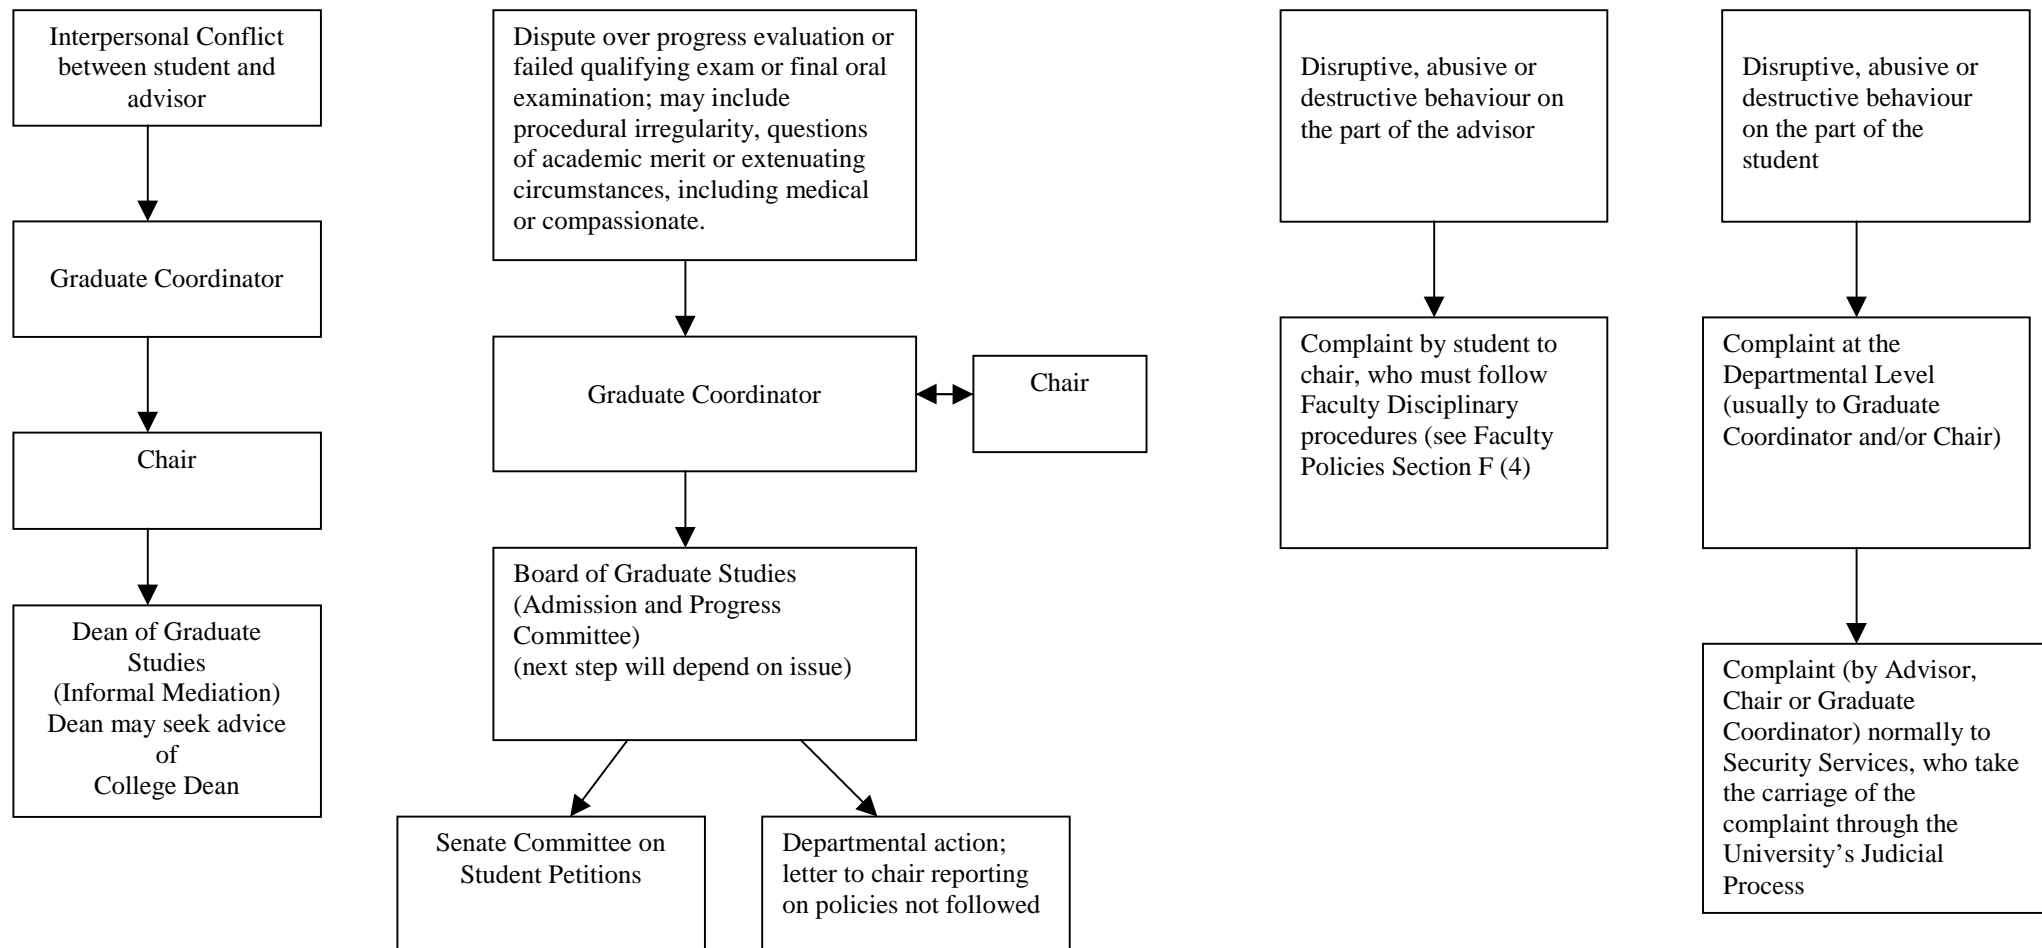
Interpersonal Conflict between student and advisor

Graduate Coordinator

Chair

Dean of Graduate Studies (Informal Mediation) Dean may seek advice of College Dean

Dispute over progress evaluation or failed qualifying exam or final oral examination; may include procedural irregularity, questions of academic merit or extenuating circumstances, including medical or compassionate.

Graduate Coordinator

Chair

Board of Graduate Studies (Admission and Progress Committee) (next step will depend on issue)

Senate Committee on Student Petitions

Departmental action; letter to chair reporting on policies not followed

Disruptive, abusive or destructive behaviour on the part of the advisor

Complaint by student to chair, who must follow Faculty Disciplinary procedures (see Faculty Policies Section F (4)

Disruptive, abusive or destructive behaviour on the part of the student

Complaint at the Departmental Level (usually to Graduate Coordinator and/or Chair)

Complaint (by Advisor, Chair or Graduate Coordinator) normally to Security Services, who take the carriage of the complaint through the University's Judicial Process